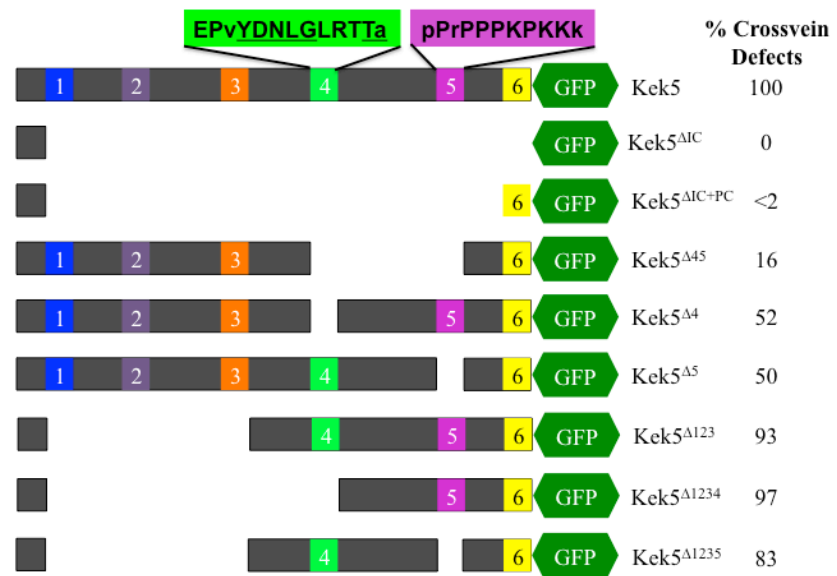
EPvYDNLGLRTTa

pPrPPPKPKKk

% Crossvein Defects

1 2 3 4 5 6 GFP Kek5 100

GFP Kek5$^{\Delta IC}$ 0

6 GFP Kek5$^{\Delta IC+PC}$ <2

1 2 3 6 GFP Kek5$^{\Delta 45}$ 16

1 2 3 5 6 GFP Kek5$^{\Delta 4}$ 52

1 2 3 4 6 GFP Kek5$^{\Delta 5}$ 50

4 5 6 GFP Kek5$^{\Delta 123}$ 93

5 6 GFP Kek5$^{\Delta 1234}$ 97

4 6 GFP Kek5$^{\Delta 1235}$ 83